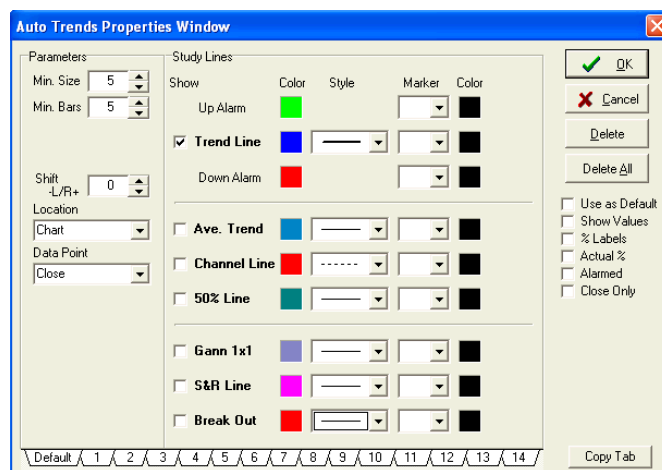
Auto Trends Properties Window

Parameters

Min. Size 5

Min. Bars 5

Shift -L/R+ 0

Location

Chart

Data Point

Close

Study Lines

Show Color Style Marker Color

Up Alarm

☑ Trend Line

Down Alarm

☐ Ave. Trend

☐ Channel Line

☐ 50% Line

☐ Gann 1x1

☐ S&R Line

☐ Break Out

OK

Cancel

Delete

Delete All

☐ Use as Default

☐ Show Values

☐ % Labels

☐ Actual %

☐ Alarmed

☐ Close Only

Default 1 2 3 4 5 6 7 8 9 10 11 12 13 14

Copy Tab